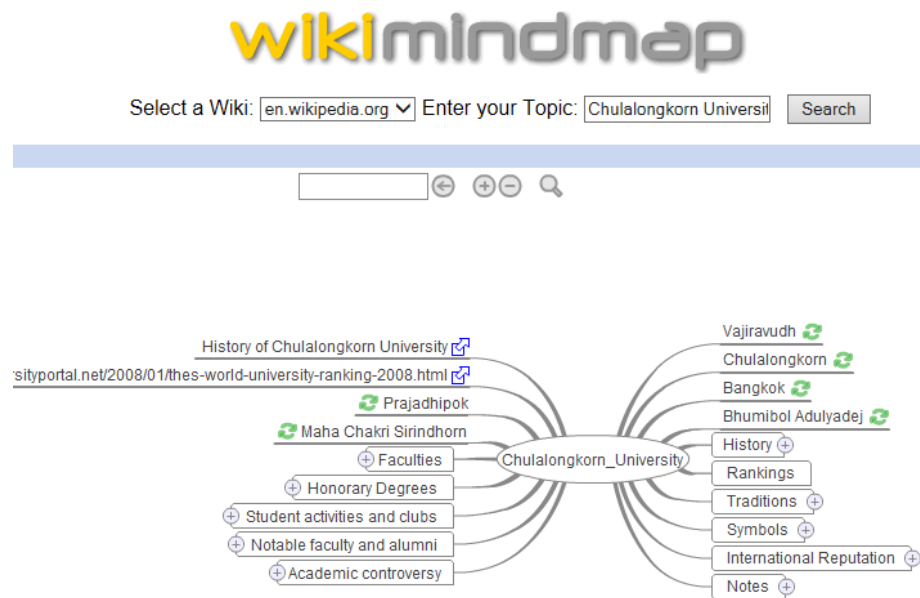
wikimindmap

Select a Wiki: en.wikipedia.org Enter your Topic: Chulalongkorn Universit Search

History of Chulalongkorn University
rsityportal.net/2008/01/thes-world-university-ranking-2008.html
Prajadhipok
Maha Chakri Sirindhorn
Faculties
Honorary Degrees
Student activities and clubs
Notable faculty and alumni
Academic controversy

Chulalongkorn_University

Vajiravudh
Chulalongkorn
Bangkok
Bhumibol Adulyadej
History
Rankings
Traditions
Symbols
International Reputation
Notes